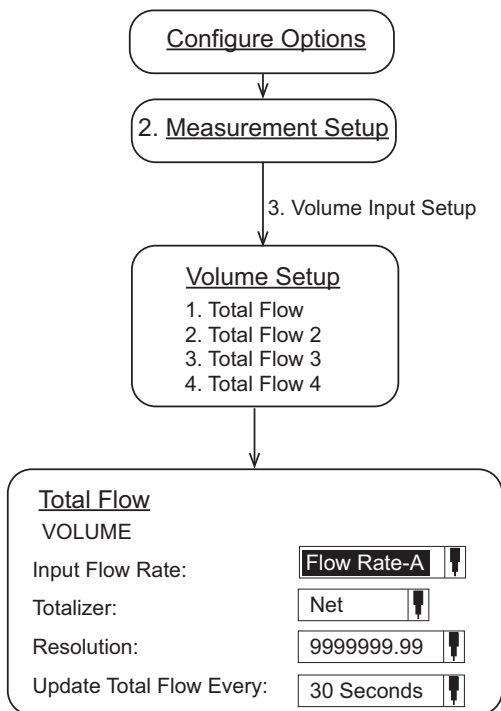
Configure Options

2. Measurement Setup

3. Volume Input Setup

Volume Setup
1. Total Flow
2. Total Flow 2
3. Total Flow 3
4. Total Flow 4

Total Flow
VOLUME

Input Flow Rate: Flow Rate-A

Totalizer: Net

Resolution: 9999999.99

Update Total Flow Every: 30 Seconds